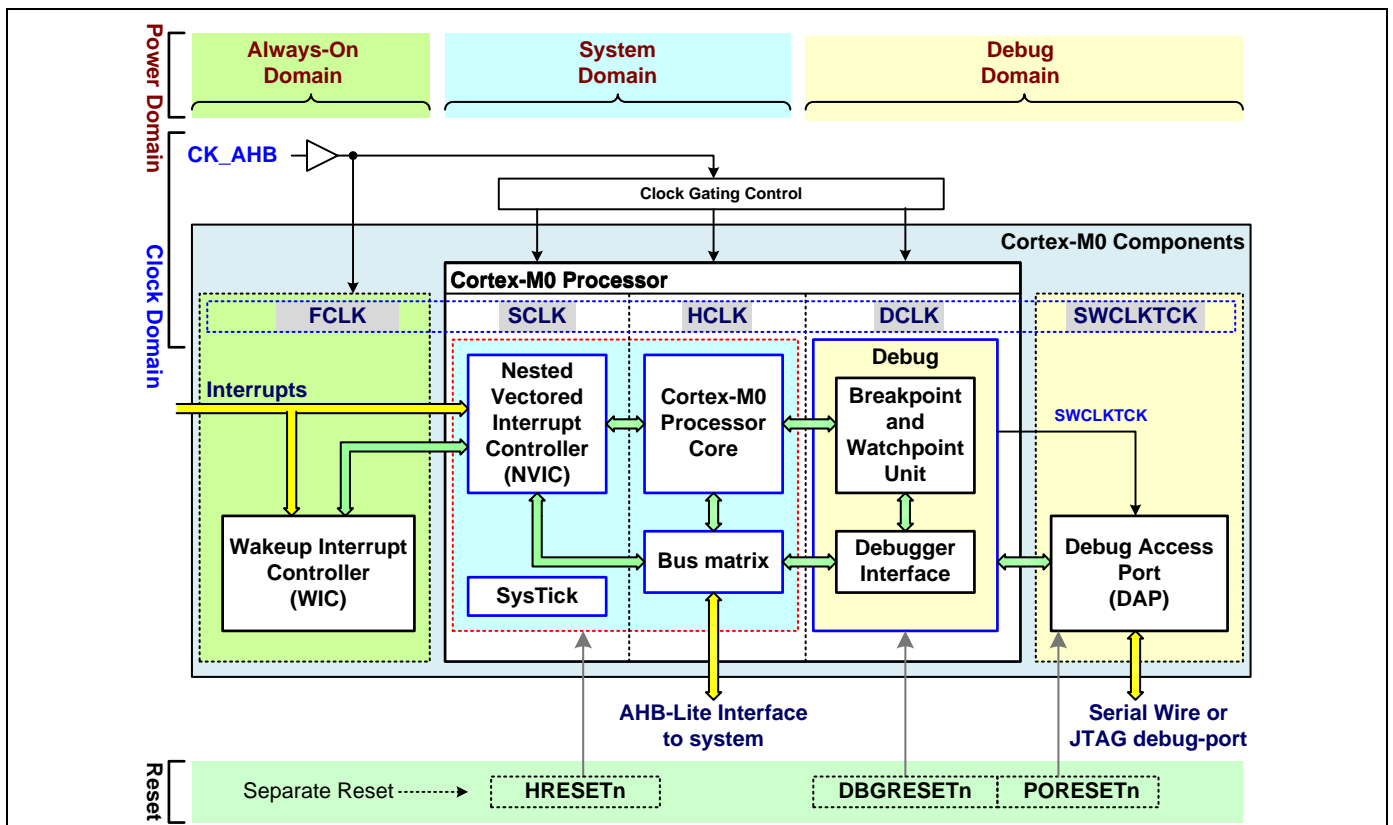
Power Domain

Always-On Domain

System Domain

Debug Domain

Clock Domain

CK_AHB

Clock Gating Control

Cortex-M0 Components

Cortex-M0 Processor

FCLK

SCLK

HCLK

DCLK

SWCLKTCK

Interrupts

Nested Vectored Interrupt Controller (NVIC)

Cortex-M0 Processor Core

Debug

Breakpoint and Watchpoint Unit

SWCLKTCK

Wakeup Interrupt Controller (WIC)

Bus matrix

Debugger Interface

Debug Access Port (DAP)

SysTick

AHB-Lite Interface to system

Serial Wire or JTAG debug-port

Reset

Separate Reset

HRESETn

DBGRESETn

PORESETn